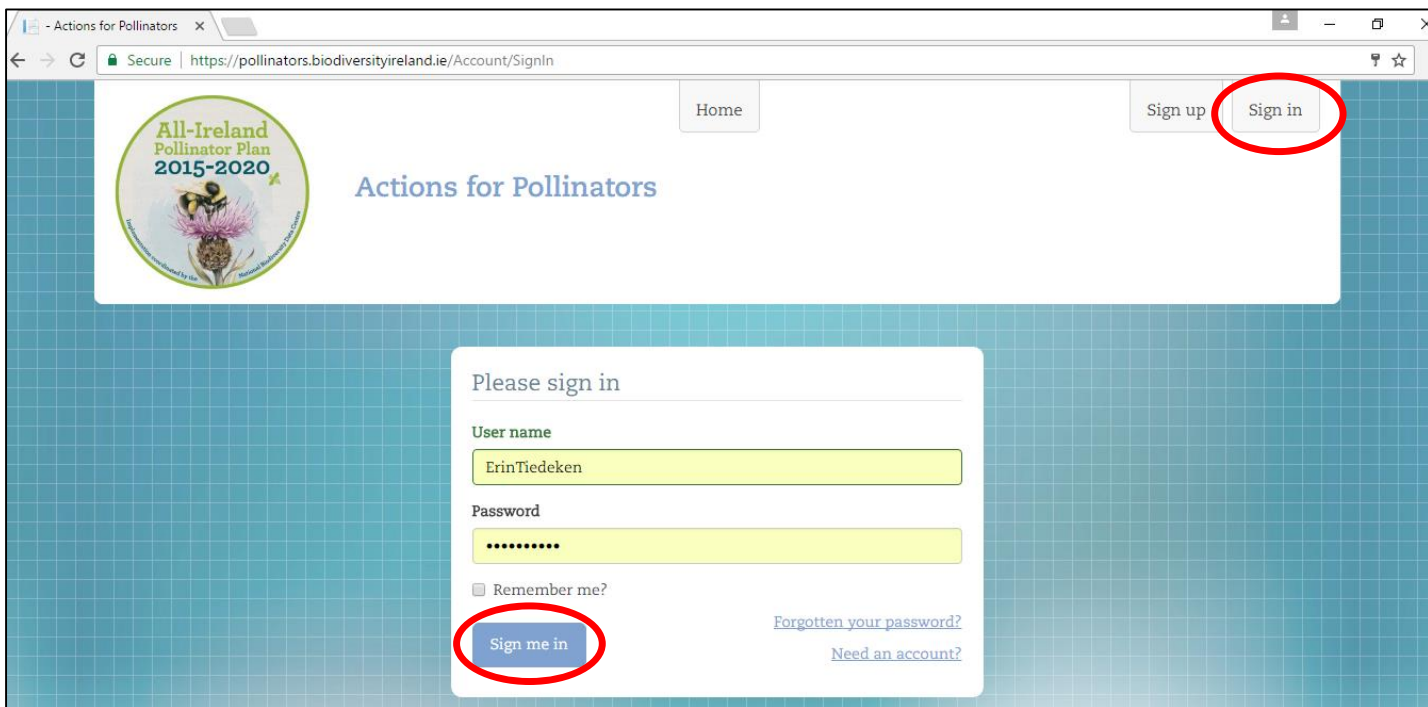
- Actions for Pollinators ×

Secure | https://pollinators.biodiversityireland.ie/Account/SignIn

Home

Sign up

Sign in

All-Ireland
Pollinator Plan
2015-2020

Implementation coordinated by the National Biodiversity Data Centre

Actions for Pollinators

Please sign in

User name

ErinTiedeken

Password

••••••••••

Remember me?

Forgotten your password?

Sign me in

Need an account?